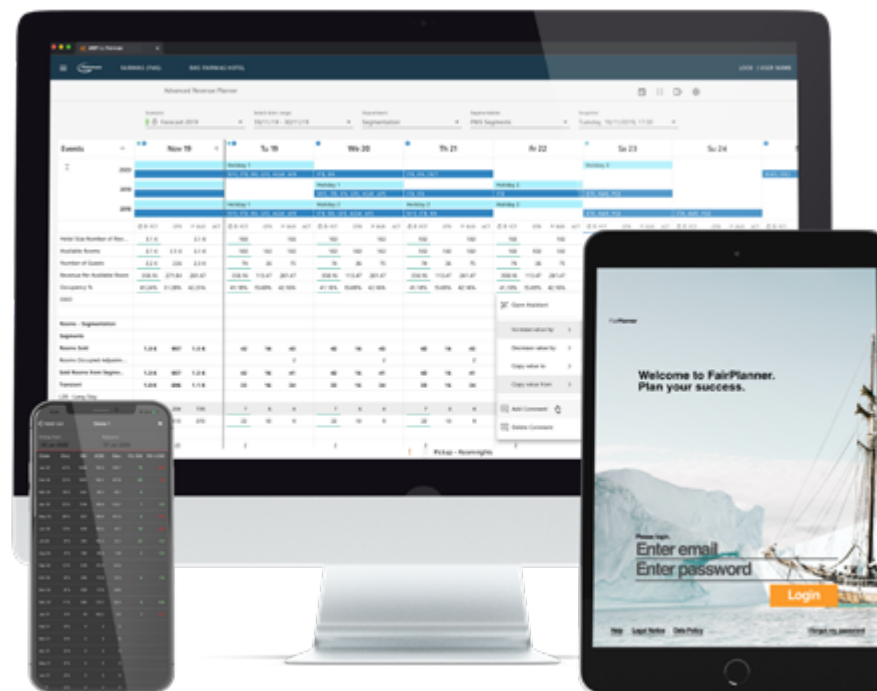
Advanced Revenue Planner

Events

Nov 19

Tu 19

We 20

Th 21

Fr 22

Sa 23

Su 24

Holiday 1

Holiday 2

Hotel Size Number of Roo...

Available Rooms

Number of Guests

Revenue Per Available Room

Occupancy %

Rooms - Segmentation

Segments

Rooms Sold

Rooms Occupied Adjustm...

Sold Rooms from Segme...

Transient

Open Assistant

Increase value by

Decrease value by

Copy value to

Copy value from

Add Comment

Delete Comment

Pickup - Roomnights

FairPlanner

Welcome to FairPlanner.
Plan your success.

Please login.

Enter email

Enter password

Login

Help

Legal Notice

Data Policy

Forgot my password